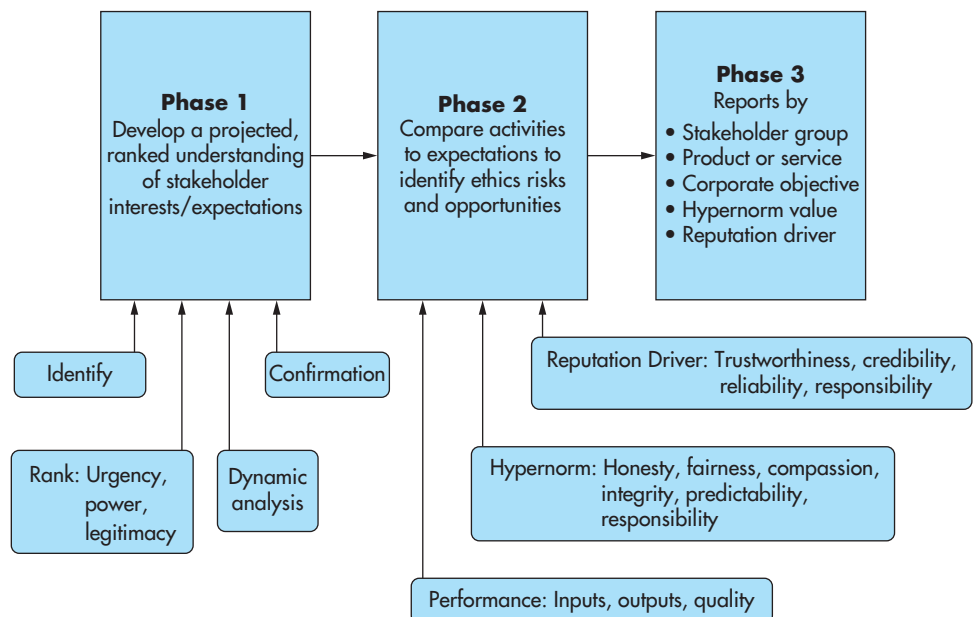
Phase 1
Develop a projected, ranked understanding of stakeholder interests/expectations

Phase 2
Compare activities to expectations to identify ethics risks and opportunities

Phase 3
Reports by
• Stakeholder group
• Product or service
• Corporate objective
• Hypernorm value
• Reputation driver

Identify

Confirmation

Rank: Urgency, power, legitimacy

Dynamic analysis

Reputation Driver: Trustworthiness, credibility, reliability, responsibility

Hypernorm: Honesty, fairness, compassion, integrity, predictability, responsibility

Performance: Inputs, outputs, quality